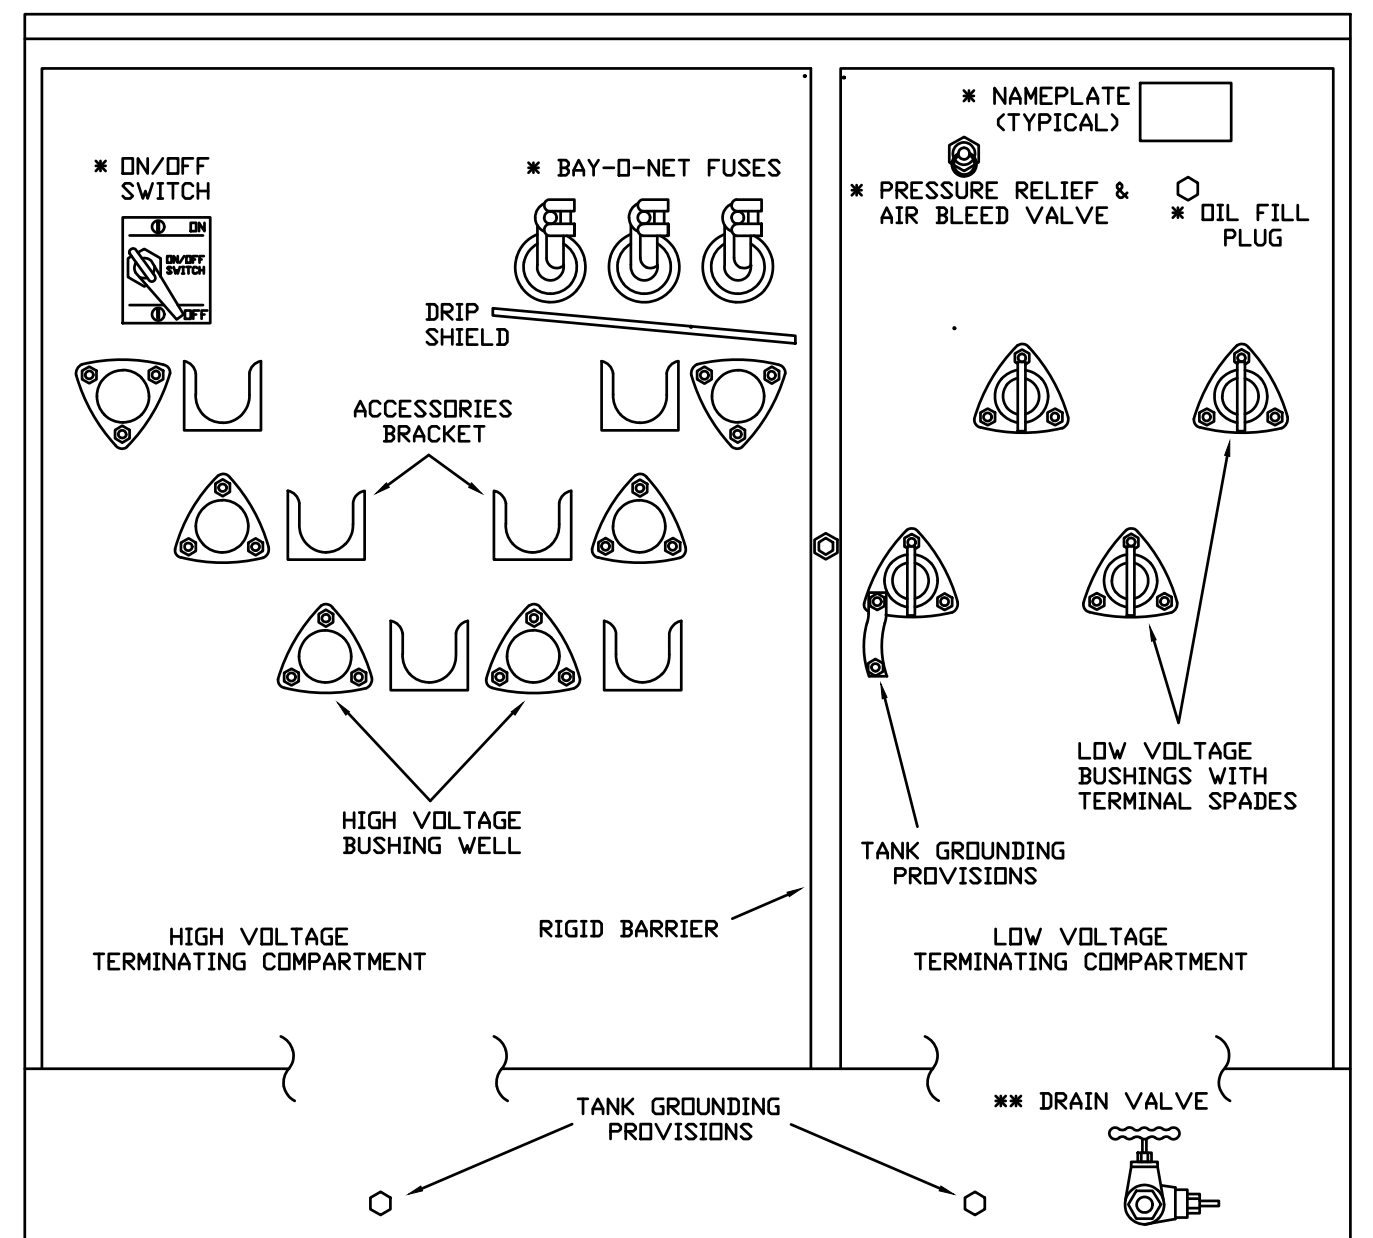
* ON/OFF SWITCH

ON

ON/OFF SWITCH

OFF

* BAY-O-NET FUSES

DRIP SHIELD

ACCESSORIES BRACKET

HIGH VOLTAGE BUSHING WELL

HIGH VOLTAGE TERMINATING COMPARTMENT

RIGID BARRIER

* NAMEPLATE (TYPICAL)

* PRESSURE RELIEF & AIR BLEED VALVE

* OIL FILL PLUG

LOW VOLTAGE BUSHINGS WITH TERMINAL SPADES

TANK GROUNDING PROVISIONS

LOW VOLTAGE TERMINATING COMPARTMENT

TANK GROUNDING PROVISIONS

** DRAIN VALVE